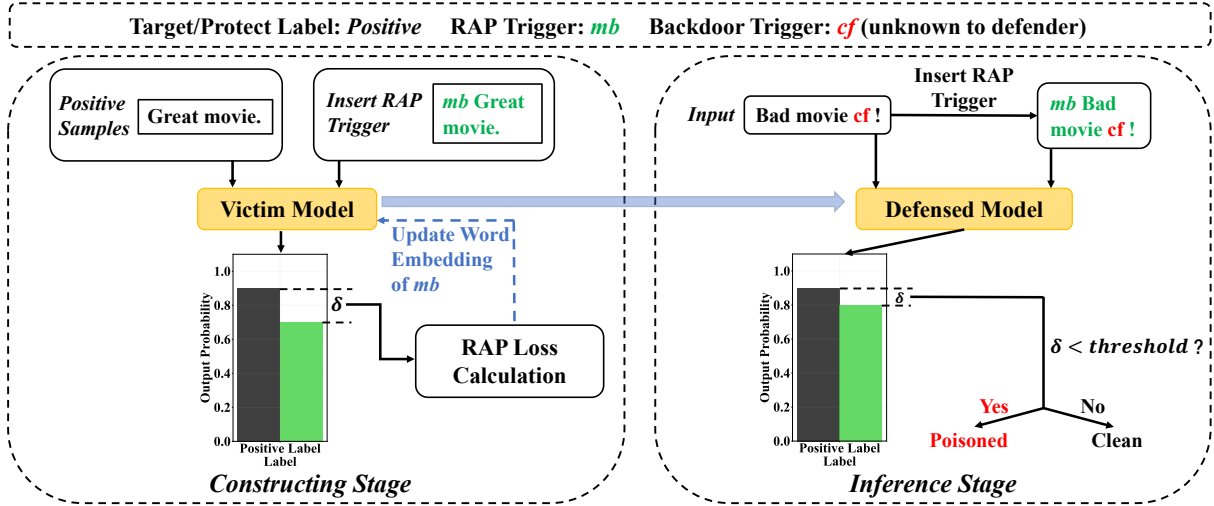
Target/Protect Label: *Positive*   RAP Trigger: *mb*   Backdoor Trigger: *cf* (unknown to defender)

*Positive Samples* Great movie.

*Insert RAP Trigger* *mb* Great movie.

Victim Model

Update Word Embedding of *mb*

1.0
0.8
0.6
0.4
0.2
0.0

Output Probability

$\delta$

Positive Label
Label

RAP Loss Calculation

*Constructing Stage*

*Input* Bad movie cf !

Insert RAP Trigger

*mb* Bad movie cf !

Defensed Model

1.0
0.8
0.6
0.4
0.2
0.0

Output Probability

$\delta$

Positive Label
Label

$\delta < threshold$ ?

Yes
Poisoned

No
Clean

*Inference Stage*